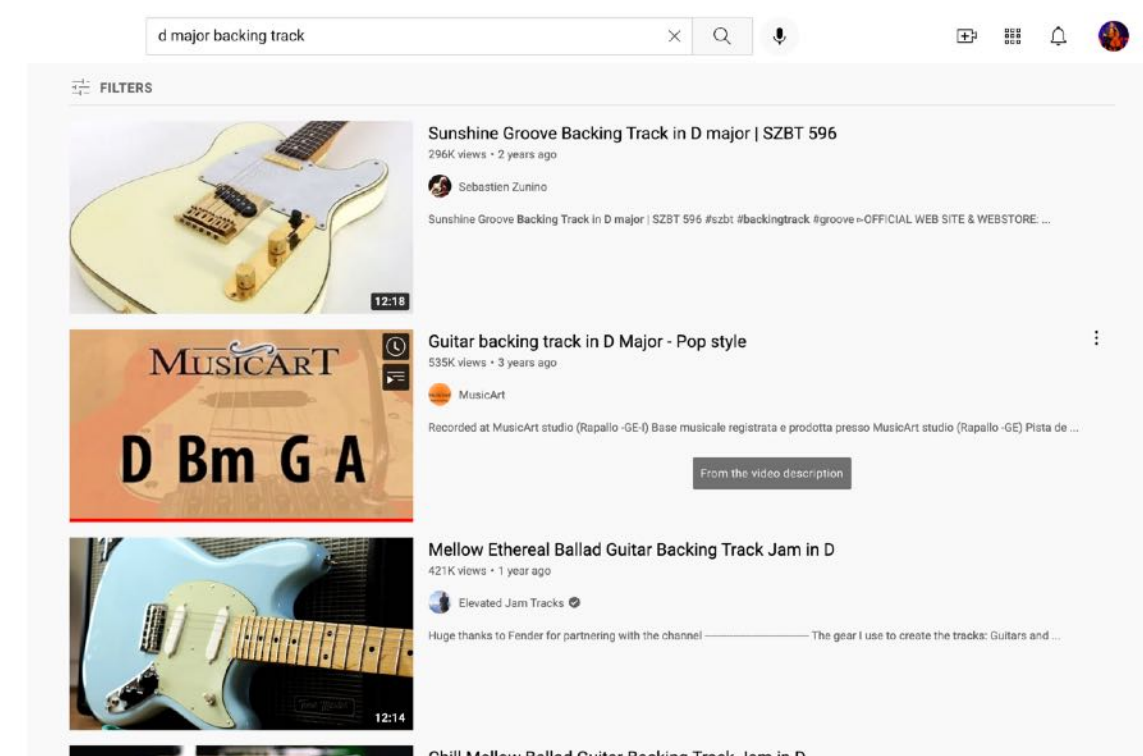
d major backing track

FILTERS

12:18

Sunshine Groove Backing Track in D major | SZBT 596

296K views • 2 years ago

Sebastien Zunino

Sunshine Groove Backing Track in D major | SZBT 596 #szbt #backingtrack #groove ⊳OFFICIAL WEB SITE & WEBSTORE: ...

MUSICART

D Bm G A

Guitar backing track in D Major - Pop style

535K views • 3 years ago

MusicArt

Recorded at MusicArt studio (Rapallo -GE-I) Base musicale registrata e prodotta presso MusicArt studio (Rapallo -GE) Pista de ...

From the video description

12:14

Mellow Ethereal Ballad Guitar Backing Track Jam in D

421K views • 1 year ago

Elevated Jam Tracks

Huge thanks to Fender for partnering with the channel —————— The gear I use to create the tracks: Guitars and ...

Chill Mellow Ballad Guitar Backing Track Jam in D